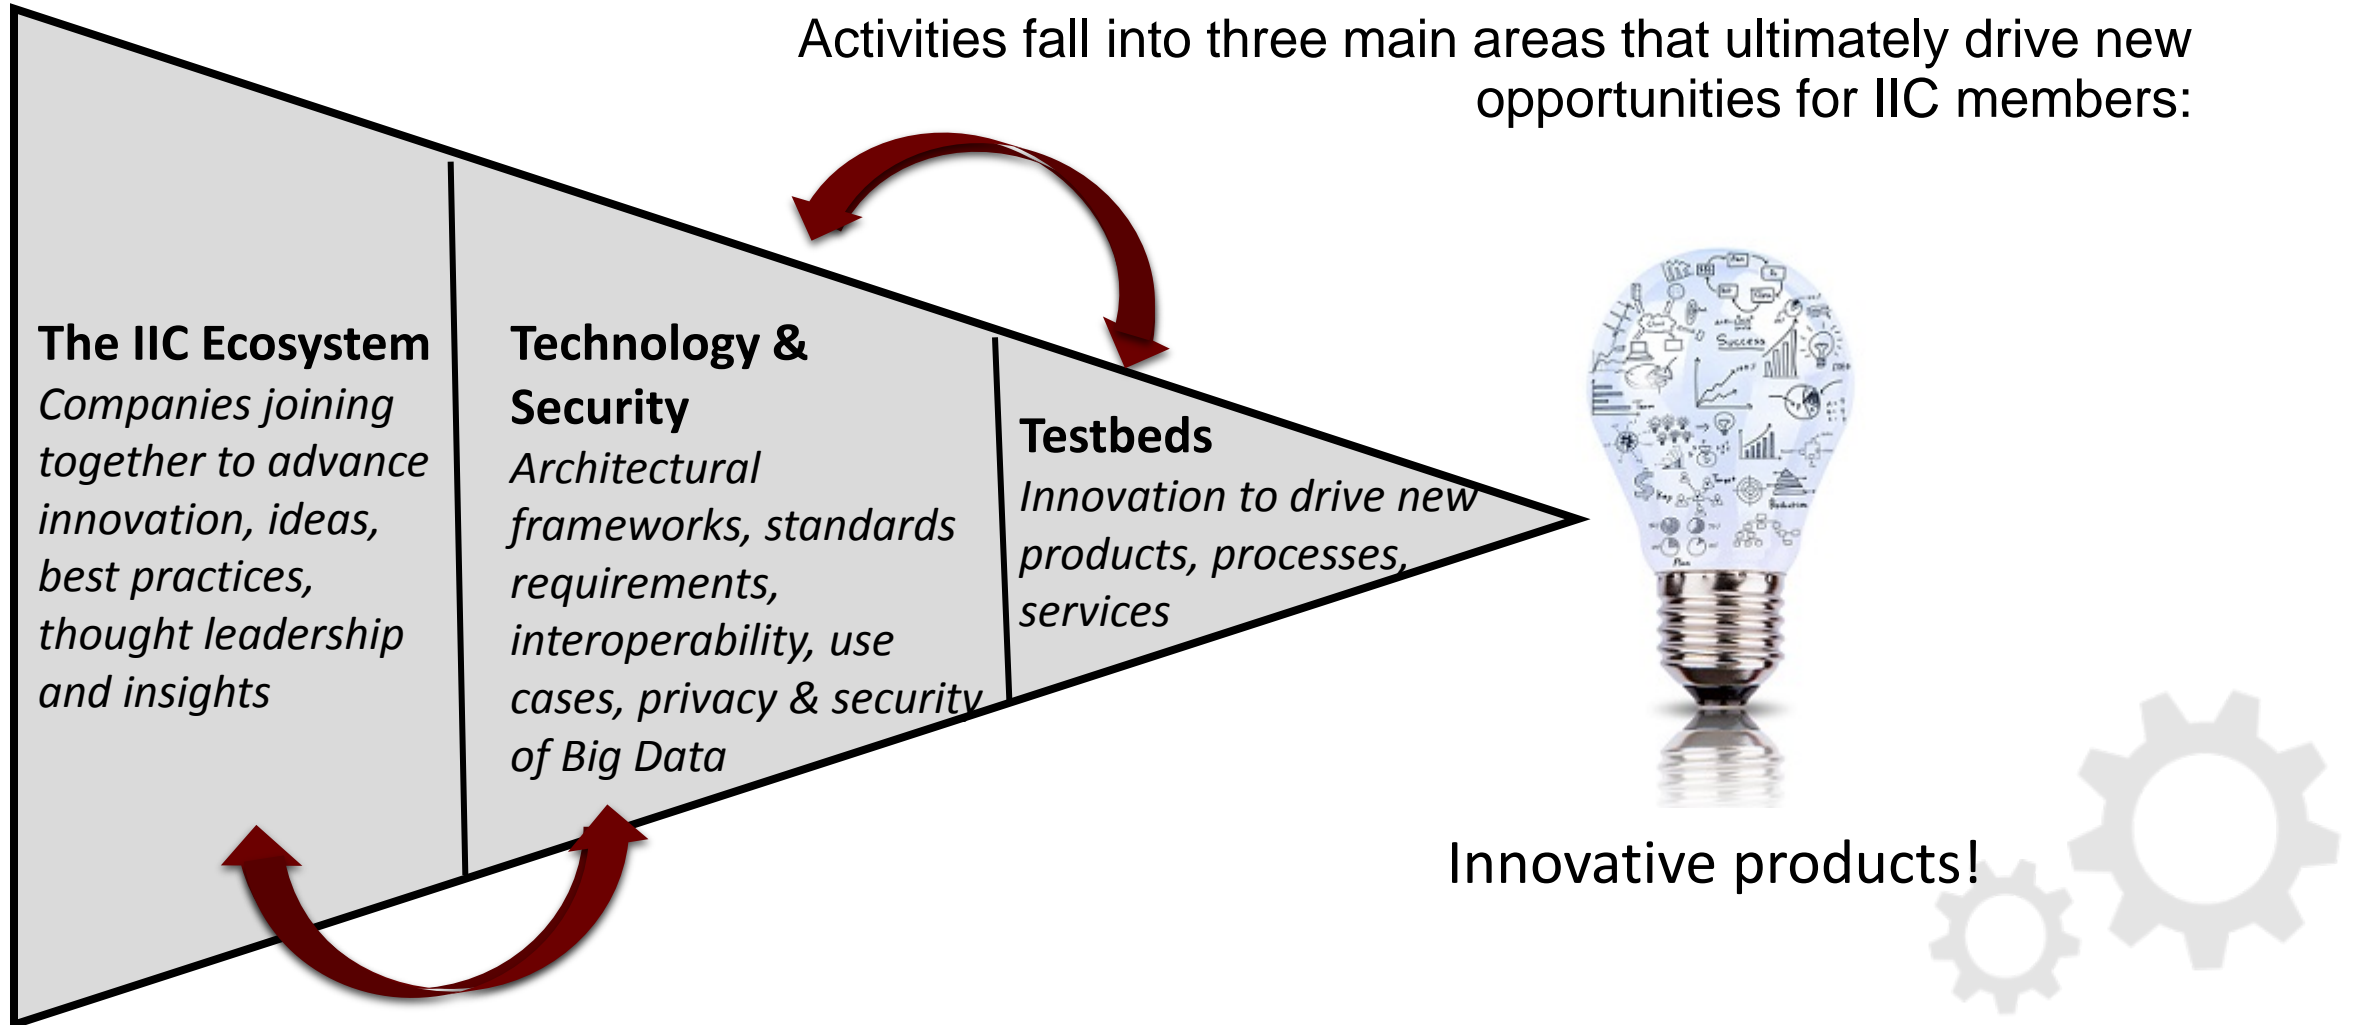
Activities fall into three main areas that ultimately drive new opportunities for IIC members:

The IIC Ecosystem
Companies joining together to advance innovation, ideas, best practices, thought leadership and insights

Technology & Security
Architectural frameworks, standards requirements, interoperability, use cases, privacy & security of Big Data

Testbeds
Innovation to drive new products, processes, services

Success

Innovative products!